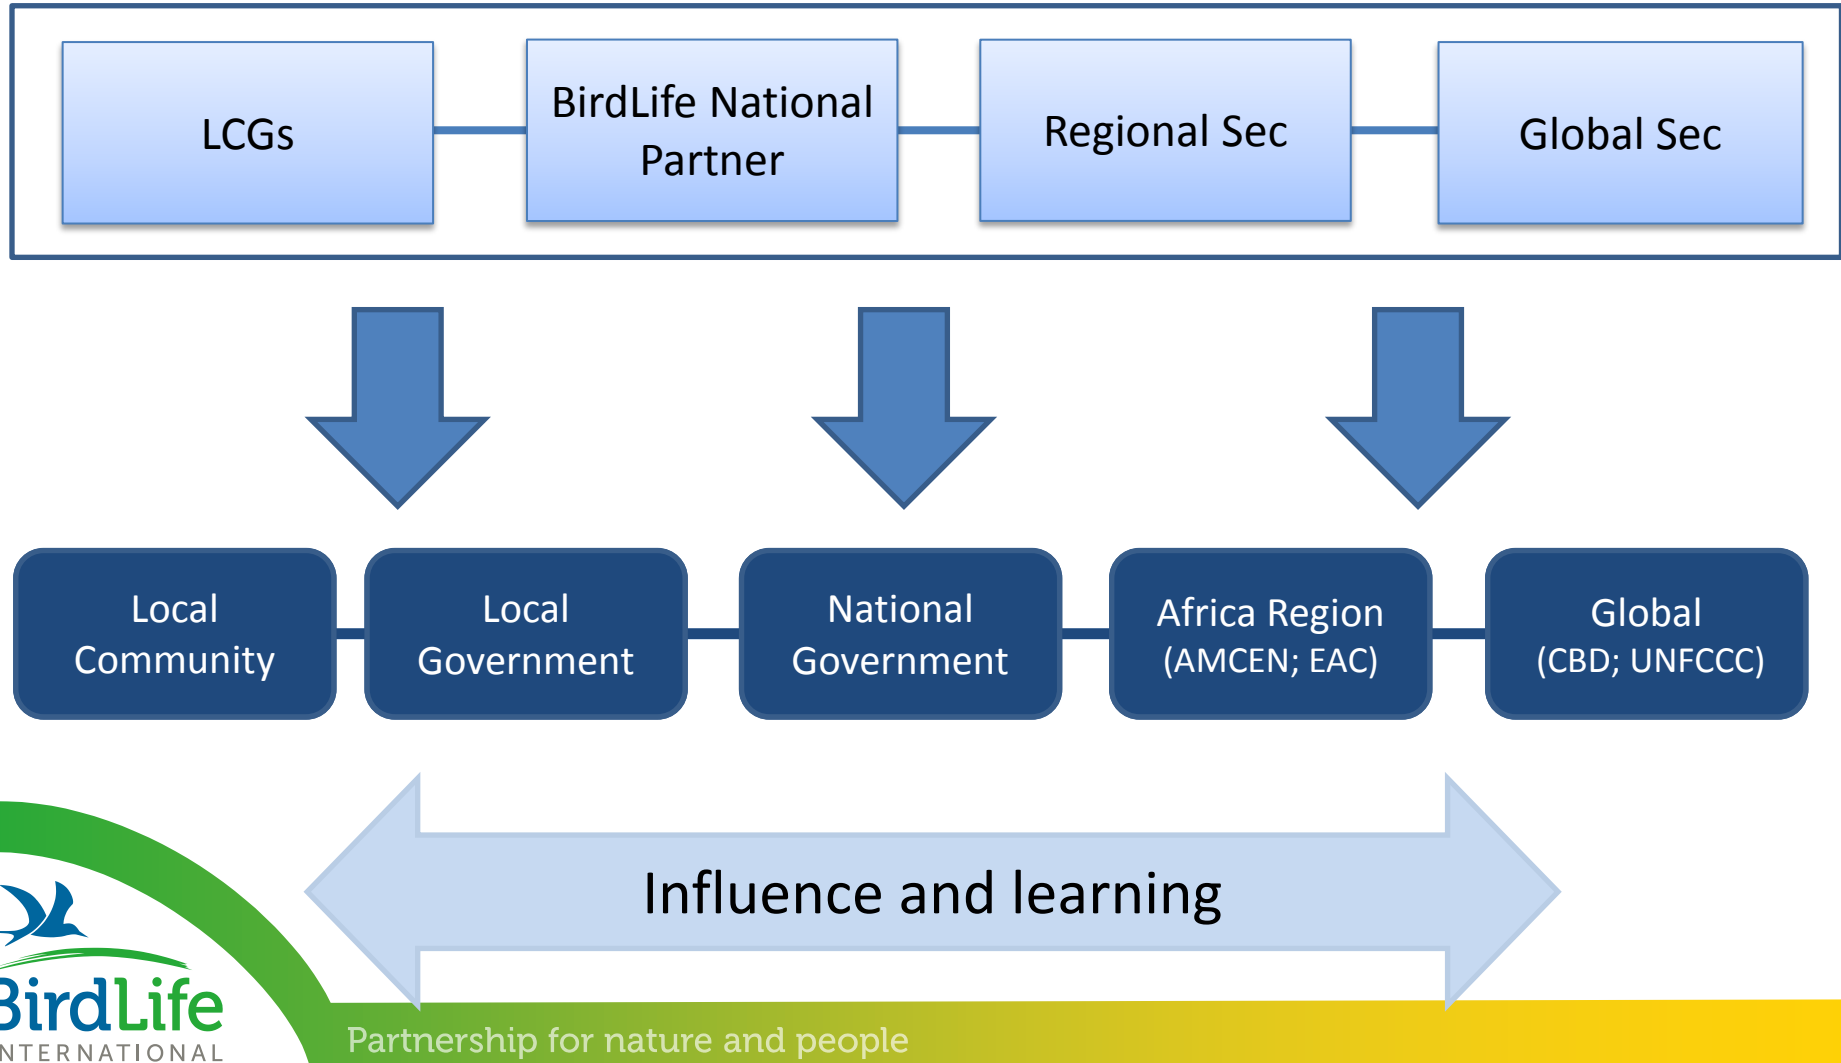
LCGs

BirdLife National Partner

Regional Sec

Global Sec

Local Community

Local Government

National Government

Africa Region (AMCEN; EAC)

Global (CBD; UNFCCC)

Influence and learning

BirdLife
INTERNATIONAL

Partnership for nature and people